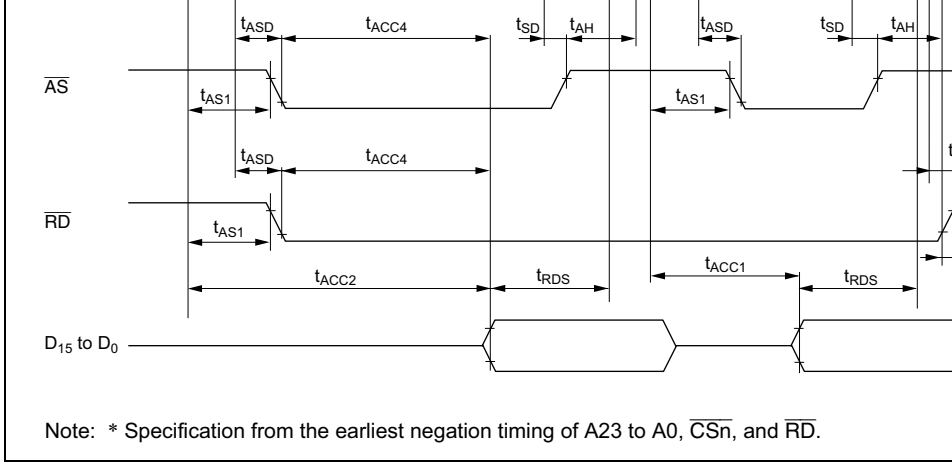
$t_{ASD}$ $t_{ACC4}$ $t_{SD}$ $t_{AH}$ $t_{ASD}$ $t_{SD}$ $t_{AH}$

$\overline{AS}$

$t_{AS1}$ $t_{AS1}$

$t_{ASD}$ $t_{ACC4}$ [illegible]

$\overline{RD}$

$t_{AS1}$

$t_{ACC2}$ $t_{RDS}$ $t_{ACC1}$ $t_{RDS}$

$D_{15}$ to $D_0$

Note: * Specification from the earliest negation timing of A23 to A0, $\overline{CSn}$, and $\overline{RD}$.